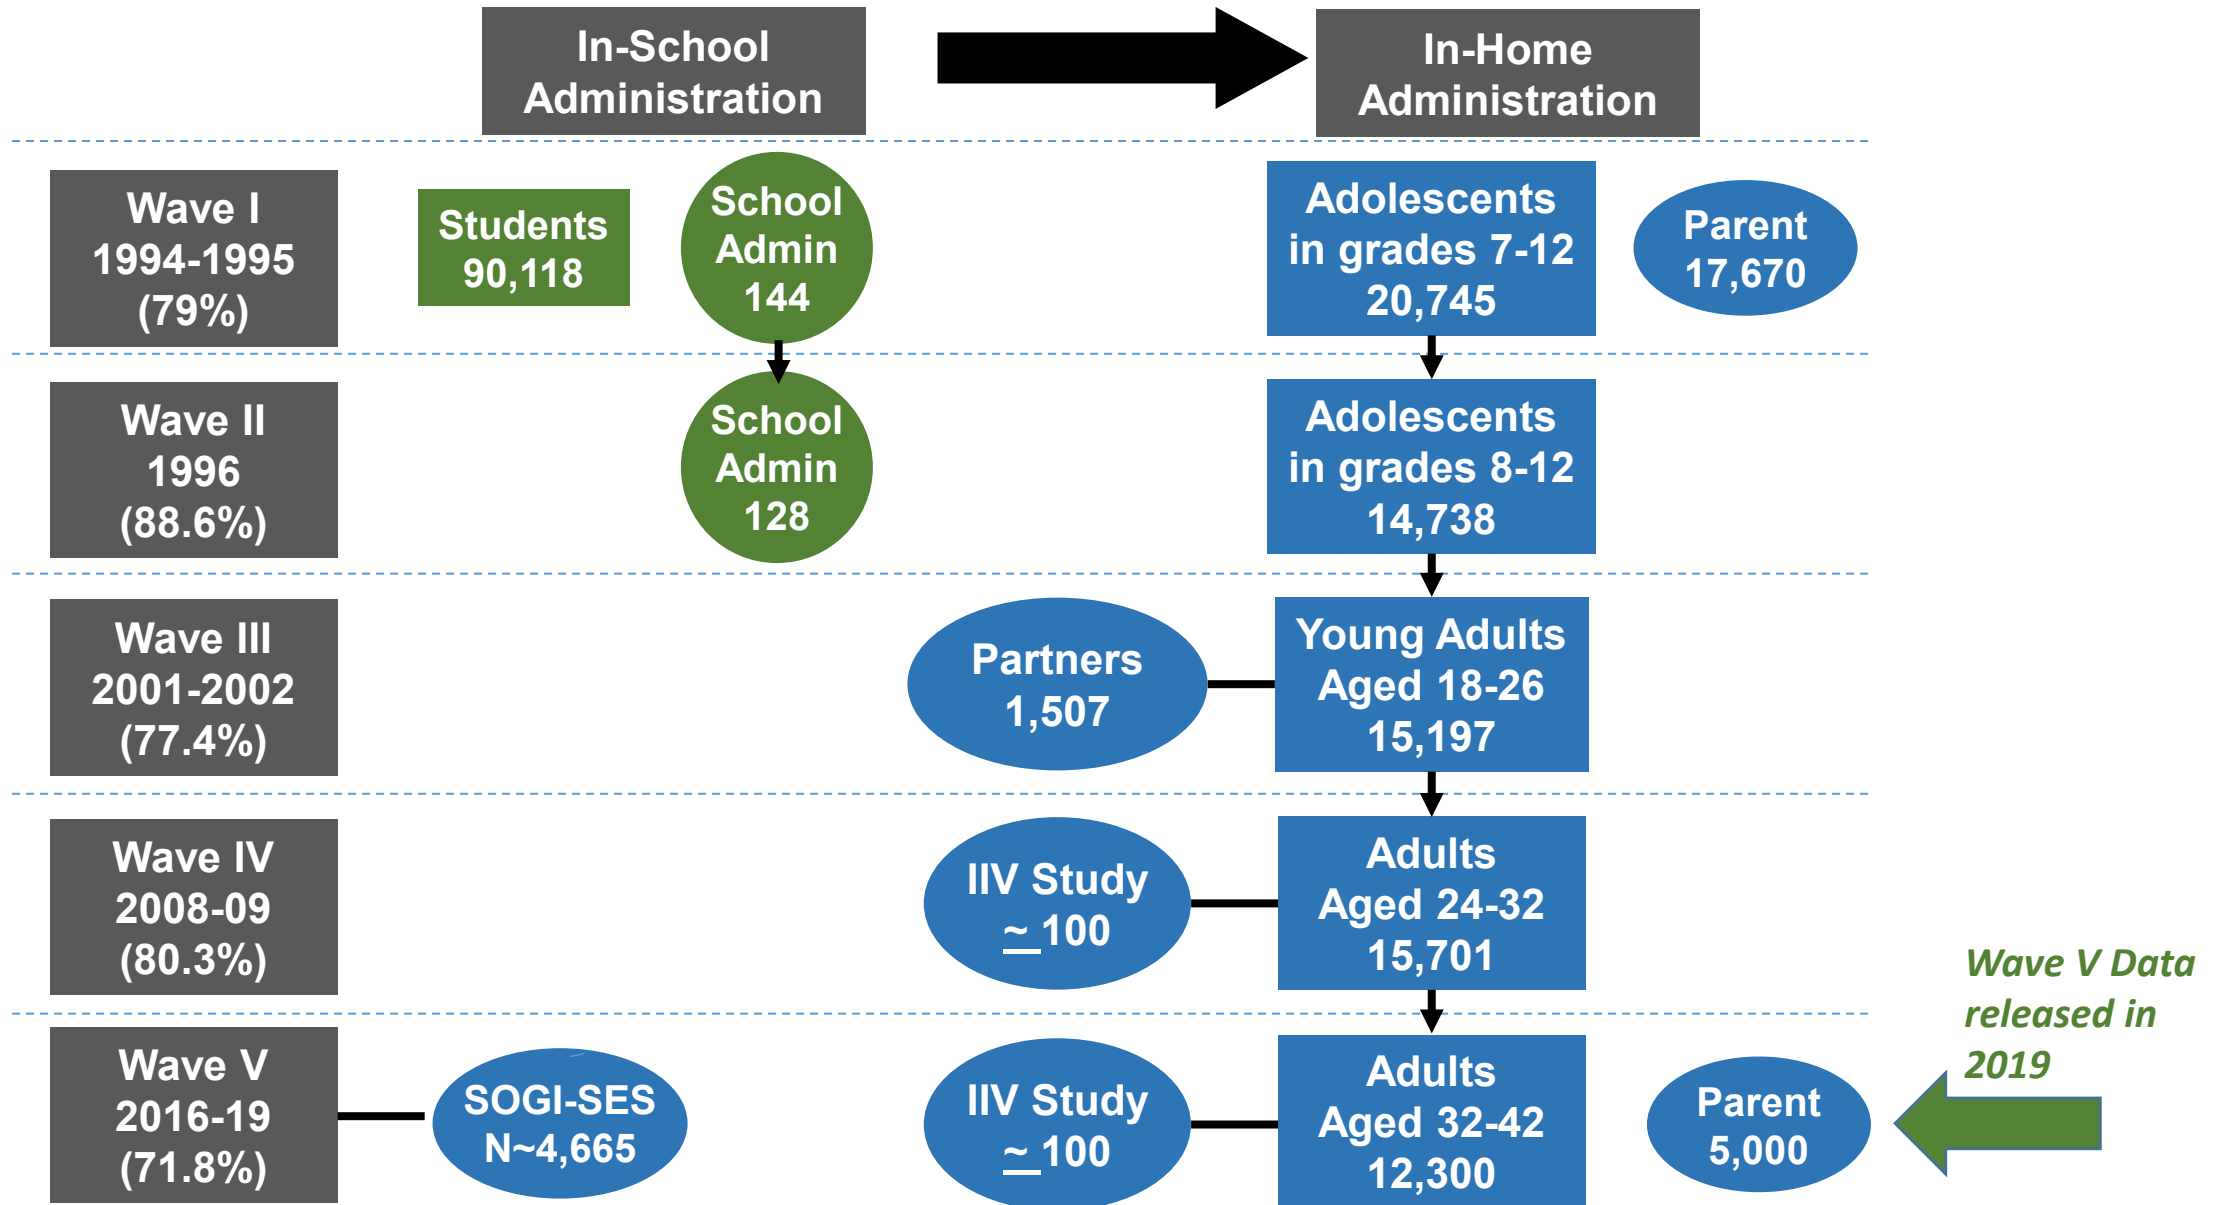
In-School Administration

In-Home Administration

Wave I 1994-1995 (79%)

Students 90,118

School Admin 144

Adolescents in grades 7-12 20,745

Parent 17,670

Wave II 1996 (88.6%)

School Admin 128

Adolescents in grades 8-12 14,738

Wave III 2001-2002 (77.4%)

Partners 1,507

Young Adults Aged 18-26 15,197

Wave IV 2008-09 (80.3%)

IIV Study $\simeq$ 100

Adults Aged 24-32 15,701

Wave V Data released in 2019

Wave V 2016-19 (71.8%)

SOGI-SES N~4,665

IIV Study $\simeq$ 100

Adults Aged 32-42 12,300

Parent 5,000